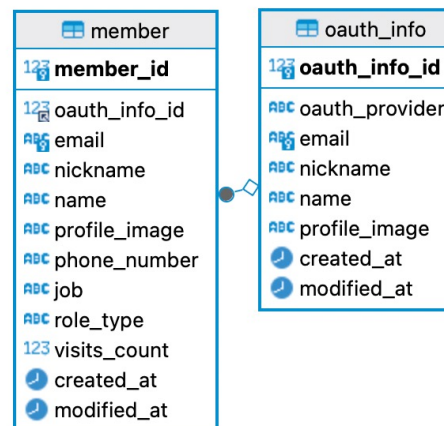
member
member_id
oauth_info_id
email
nickname
name
profile_image
phone_number
job
role_type
visits_count
created_at
modified_at

oauth_info
oauth_info_id
oauth_provider
email
nickname
name
profile_image
created_at
modified_at